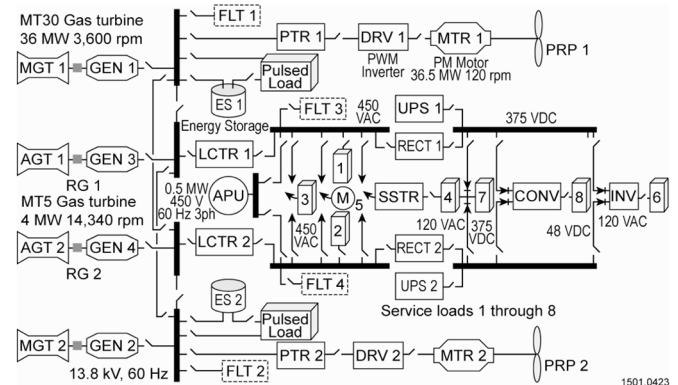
MT30 Gas turbine
36 MW 3,600 rpm

MGT 1
GEN 1
FLT 1
PTR 1
DRV 1
PWM Inverter
MTR 1
PM Motor
36.5 MW 120 rpm
PRP 1
Pulsed Load
ES 1
Energy Storage
FLT 3
450 VAC
UPS 1
375 VDC
RECT 1
AGT 1
GEN 3
LCTR 1
RG 1
MT5 Gas turbine
4 MW 14,340 rpm
0.5 MW
450 V
60 Hz 3ph
APU
1
3
M
5
2
SSTR
4
7
CONV
8
INV
6
120 VAC
375 VDC
48 VDC
120 VAC
450 VAC
AGT 2
GEN 4
LCTR 2
RECT 2
RG 2
FLT 4
UPS 2
ES 2
Pulsed Load
Service loads 1 through 8
MGT 2
GEN 2
PTR 2
DRV 2
MTR 2
PRP 2
13.8 kV, 60 Hz
FLT 2
1501.0423